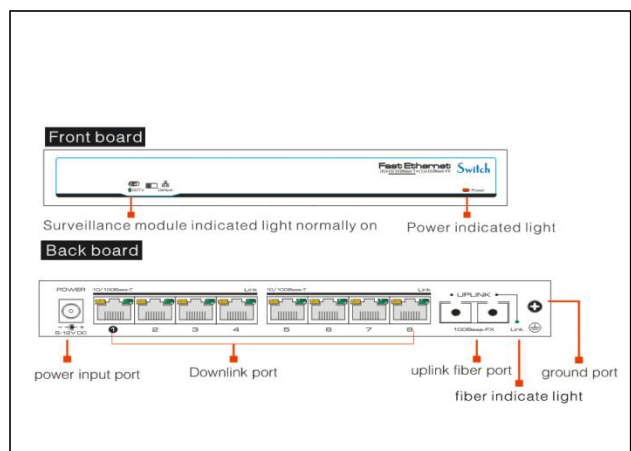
Front board

CCTV Default

Fast Ethernet Switch

Power

Surveillance module indicated light normally on

Power indicated light

Back board

POWER

10/100Base-T Link

10/100Base-T Link

UPLINK

1 2 3 4 5 6 7 8

5-15V DC

100Base-FX

Link

power input port

Downlink port

uplink fiber port

ground port

fiber indicate light